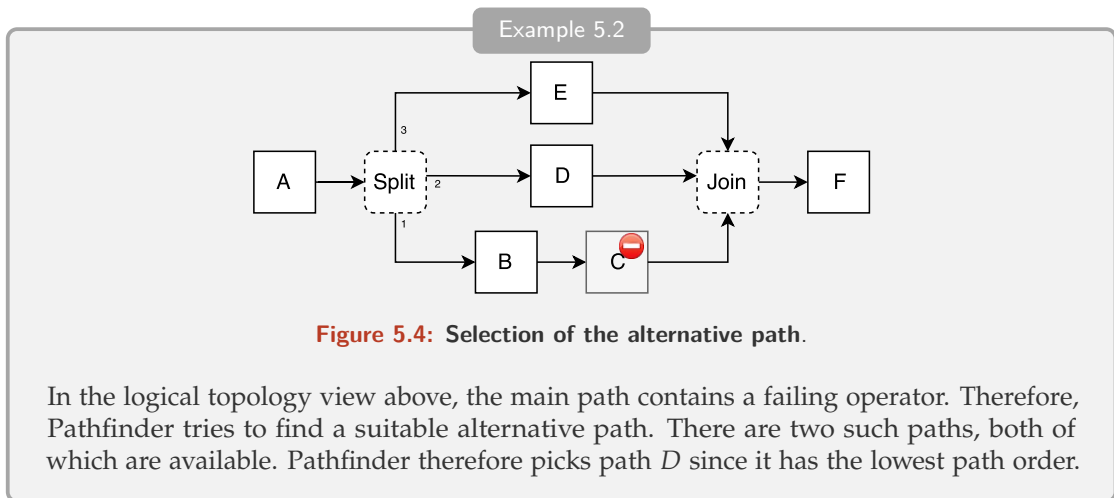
Example 5.2

E

3

A

Split

2

D

Join

F

1

B

C

**Figure 5.4: Selection of the alternative path**.

In the logical topology view above, the main path contains a failing operator. Therefore, Pathfinder tries to find a suitable alternative path. There are two such paths, both of which are available. Pathfinder therefore picks path $D$ since it has the lowest path order.